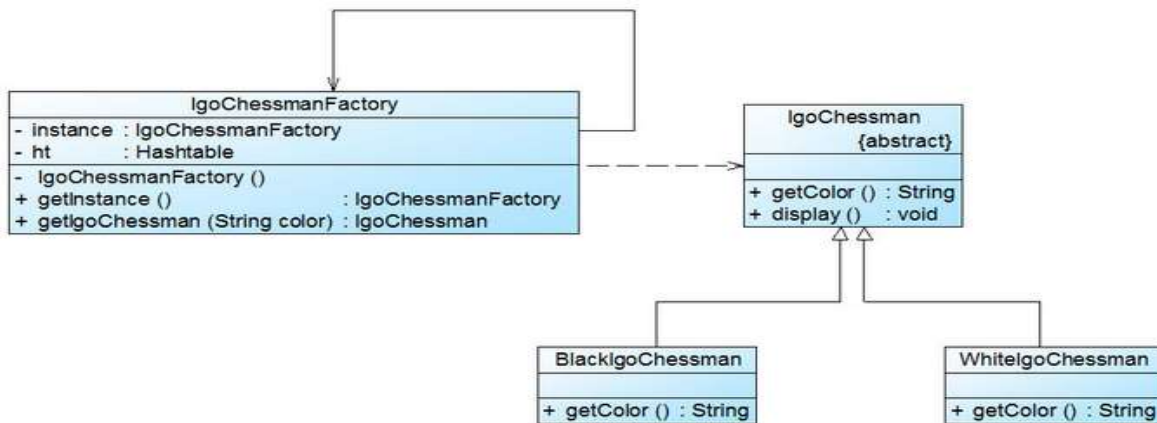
IgoChessmanFactory
- instance : IgoChessmanFactory
- ht : Hashtable
- IgoChessmanFactory ()
+ getInstance () : IgoChessmanFactory
+ getIgoChessman (String color) : IgoChessman

IgoChessman
{abstract}
+ getColor () : String
+ display () : void

BlackIgoChessman
+ getColor () : String

WhiteIgoChessman
+ getColor () : String